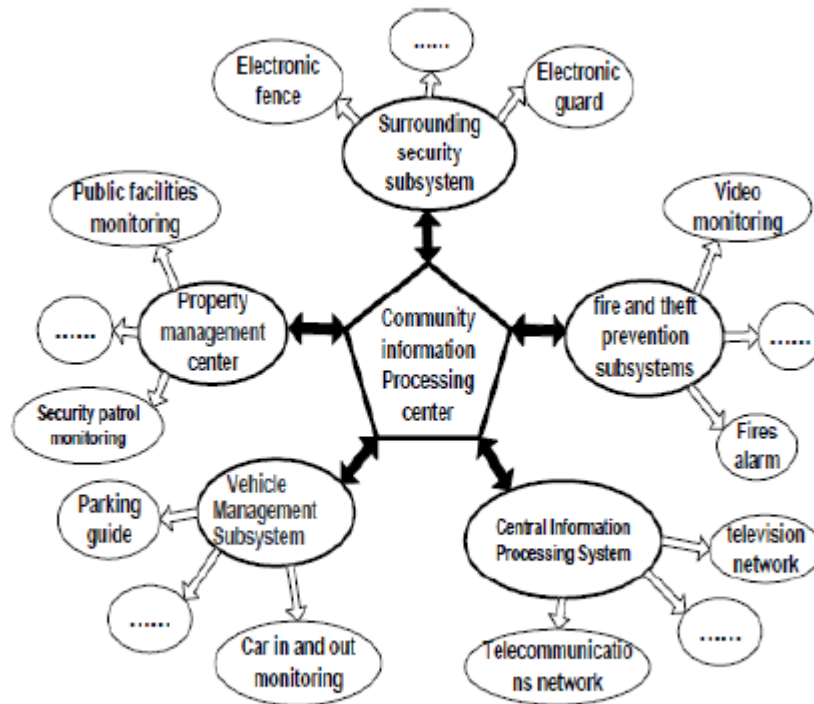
......

Electronic fence

Electronic guard

Surrounding security subsystem

Public facilities monitoring

Video monitoring

Property management center

......

Community information Processing center

fire and theft prevention subsystems

......

Security patrol monitoring

Fires alarm

Vehicle Management Subsystem

Parking guide

Central Information Processing System

television network

......

......

Car in and out monitoring

Telecommunications network